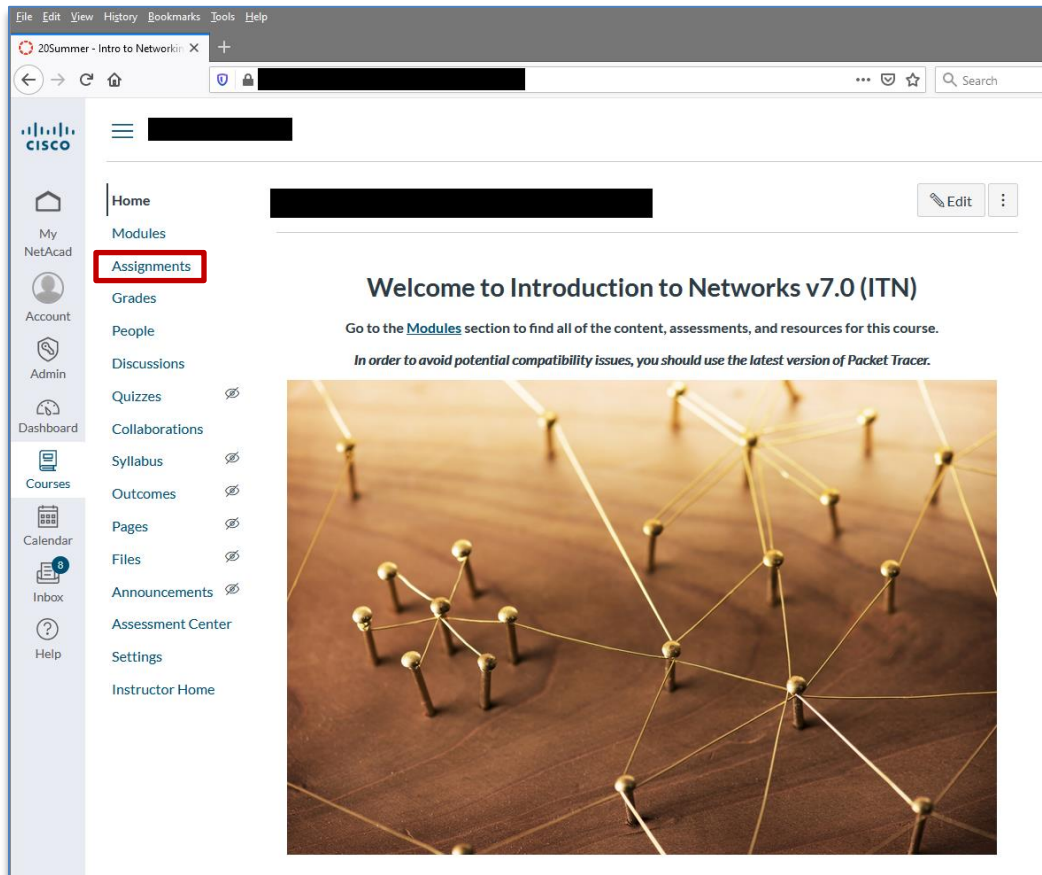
File Edit View History Bookmarks Tools Help

20Summer - Intro to Networkin ×

+

Search

cisco

My NetAcad

Account

Admin

Dashboard

Courses

Calendar

8

Inbox

Help

Home

Modules

Assignments

Grades

People

Discussions

Quizzes

Collaborations

Syllabus

Outcomes

Pages

Files

Announcements

Assessment Center

Settings

Instructor Home

Edit

Welcome to Introduction to Networks v7.0 (ITN)

Go to the Modules section to find all of the content, assessments, and resources for this course.

In order to avoid potential compatibility issues, you should use the latest version of Packet Tracer.